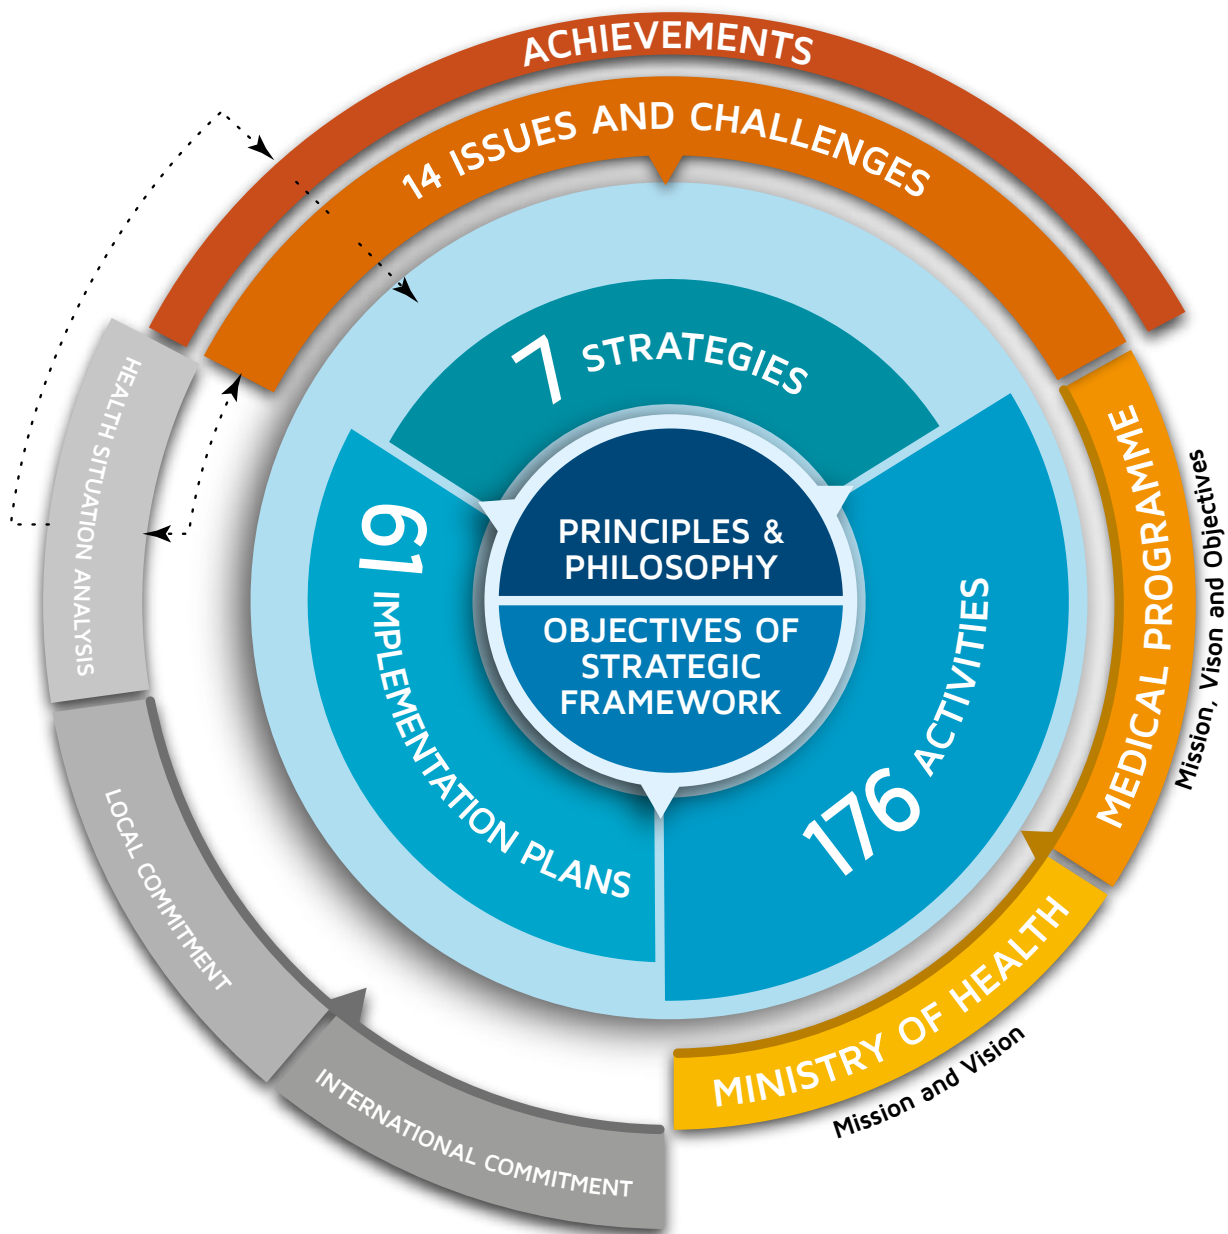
ACHIEVEMENTS

14 ISSUES AND CHALLENGES

HEALTH SITUATION ANALYSIS

7 STRATEGIES

PRINCIPLES & PHILOSOPHY

OBJECTIVES OF STRATEGIC FRAMEWORK

61 IMPLEMENTATION PLANS

176 ACTIVITIES

MEDICAL PROGRAMME

Mission, Vison and Objectives

MINISTRY OF HEALTH

Mission and Vision

LOCAL COMMITMENT

INTERNATIONAL COMMITMENT